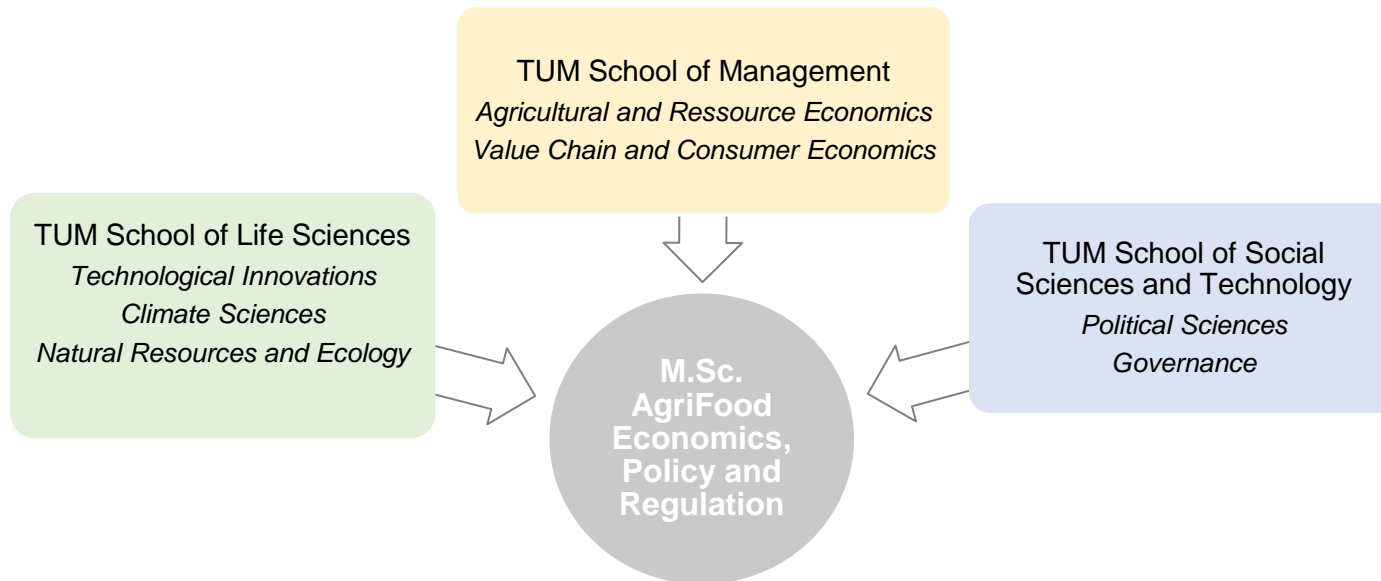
TUM School of Management
*Agricultural and Ressource Economics*
*Value Chain and Consumer Economics*

TUM School of Life Sciences
*Technological Innovations*
*Climate Sciences*
*Natural Resources and Ecology*

M.Sc. AgriFood Economics, Policy and Regulation

TUM School of Social Sciences and Technology
*Political Sciences*
*Governance*